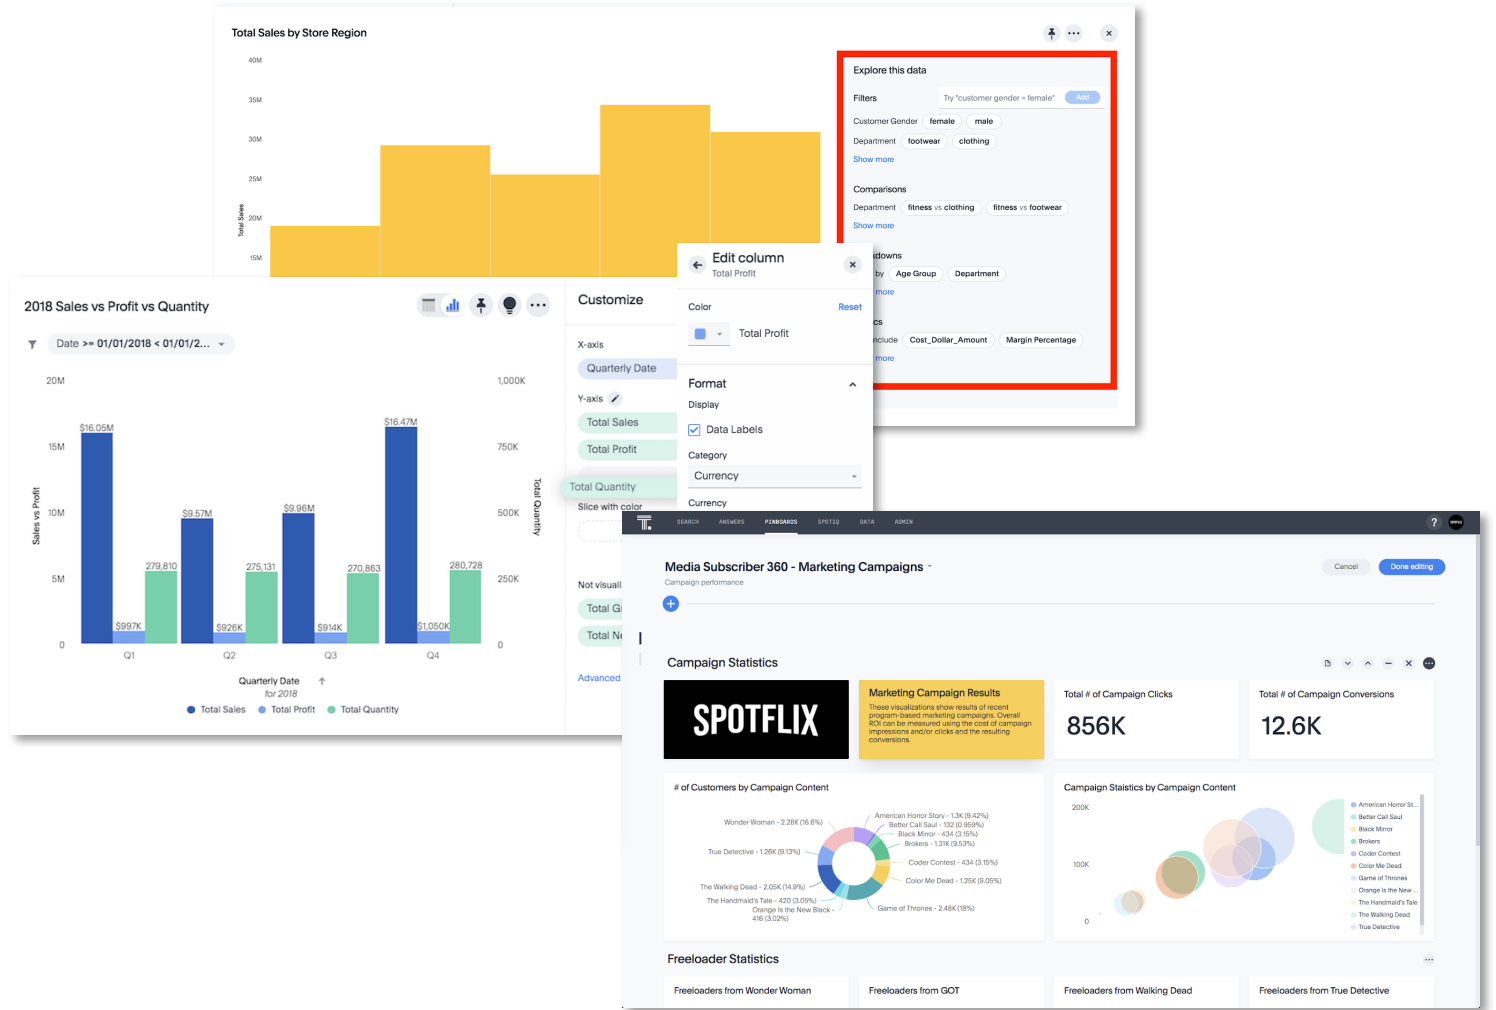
Total Sales by Store Region

40M
35M
30M
25M
20M
15M
Total Sales

Explore this data

Filters
Try "customer gender = female"
Add
Customer Gender female male
Department footwear clothing
Show more

Comparisons
Department fitness vs clothing fitness vs footwear
Show more

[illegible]downs
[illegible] by Age Group Department
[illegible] more

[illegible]cs
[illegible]nclude Cost_Dollar_Amount Margin Percentage
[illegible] more

2018 Sales vs Profit vs Quantity

Date >= 01/01/2018 < 01/01/2...

20M
15M
10M
5M
0
Sales vs Profit

1,000K
750K
500K
250K
0
Total Quantity

$16.05M
$997K
279,810
$9.57M
$926K
275,131
$9.96M
$914K
270,863
$16.47M
$1,050K
280,728

Q1
Q2
Q3
Q4

Quarterly Date
for 2018

Total Sales
Total Profit
Total Quantity

Customize

X-axis
Quarterly Date
Y-axis
Total Sales
Total Profit
Total Quantity
Slice with color
Not visuali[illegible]
Total G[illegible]
Total N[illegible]
Advanced

Edit column
Total Profit

Color
Reset
Total Profit

Format
Display
Data Labels
Category
Currency
Currency

SEARCH
ANSWERS
PINBOARDS
SPOTIQ
DATA
ADMIN

Media Subscriber 360 - Marketing Campaigns
Campaign performance
Cancel
Done editing

Campaign Statistics

SPOTFLIX

Marketing Campaign Results
These visualizations show results of recent program-based marketing campaigns. Overall ROI can be measured using the cost of campaign impressions and/or clicks and the resulting conversions.

Total # of Campaign Clicks
856K

Total # of Campaign Conversions
12.6K

# of Customers by Campaign Content

Wonder Woman - 2.28K (16.6%)
True Detective - 1.26K (9.13%)
The Walking Dead - 2.05K (14.9%)
The Handmaid's Tale - 420 (3.05%)
Orange is the New Black - 416 (3.02%)
American Horror Story - 1.3K (9.42%)
Better Call Saul - 132 (0.959%)
Black Mirror - 434 (3.15%)
Brokers - 1.31K (9.53%)
Coder Contest - 434 (3.15%)
Color Me Dead - 1.25K (9.05%)
Game of Thrones - 2.48K (18%)

Campaign Statistics by Campaign Content

200K
100K
0

American Horror St...
Better Call Saul
Black Mirror
Brokers
Coder Contest
Color Me Dead
Game of Thrones
Orange Is the New ...
The Handmaid's Tale
The Walking Dead
True Detective

Freeloader Statistics

Freeloaders from Wonder Woman
Freeloaders from GOT
Freeloaders from Walking Dead
Freeloaders from True Detective